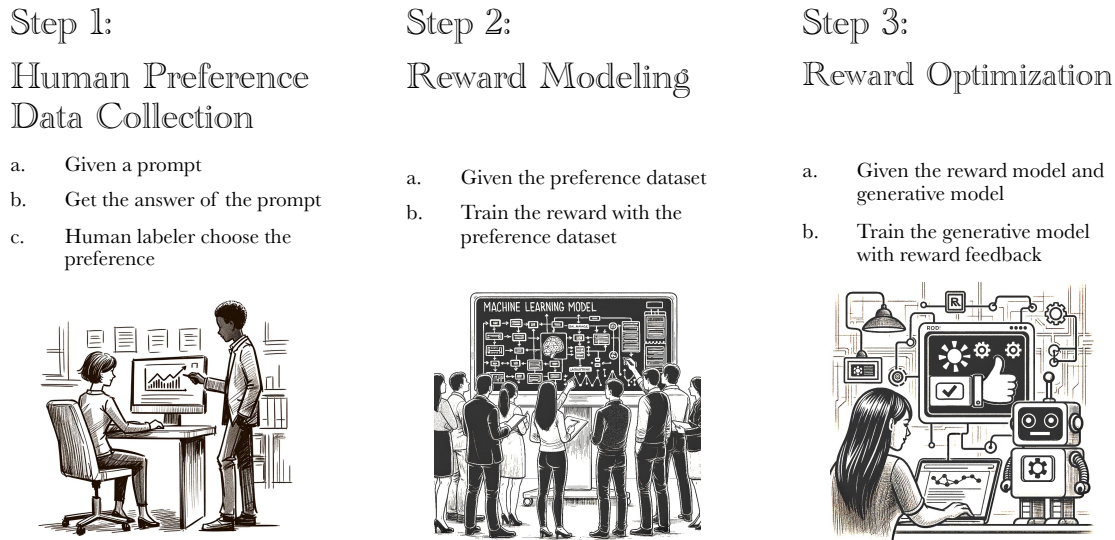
Step 1:

Human Preference Data Collection

a. Given a prompt

b. Get the answer of the prompt

c. Human labeler choose the preference

Step 2:

Reward Modeling

a. Given the preference dataset

b. Train the reward with the preference dataset

MACHINE LEARNING MODEL

Step 3:

Reward Optimization

a. Given the reward model and generative model

b. Train the generative model with reward feedback